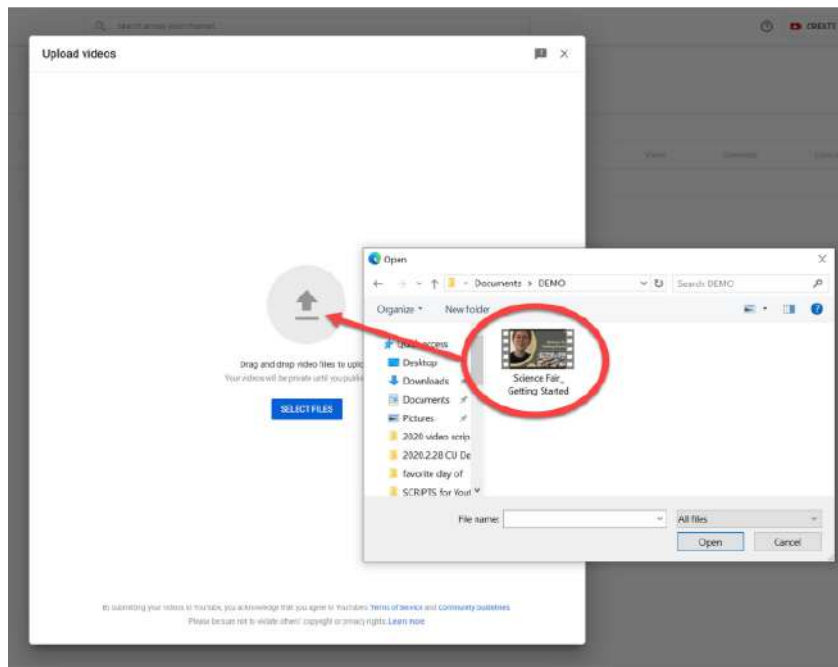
Search across your channel

CREATE

Upload videos

Views Comments

Drag and drop video files to uplo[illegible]

Your videos will be private until you publis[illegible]

SELECT FILES

By submitting your videos to YouTube, you acknowledge that you agree to YouTube's Terms of Service and Community Guidelines.

Please be sure not to violate others' copyright or privacy rights. Learn more

Open

Documents › DEMO

Search DEMO

Organize ▾ New folder

Quick access

Desktop

Downloads

Documents

Pictures

2020 video scrip

2020.2.28 CU De

favorite day of

SCRIPTS for You

Science Fair_ Getting Started

File name:

All files

Open

Cancel